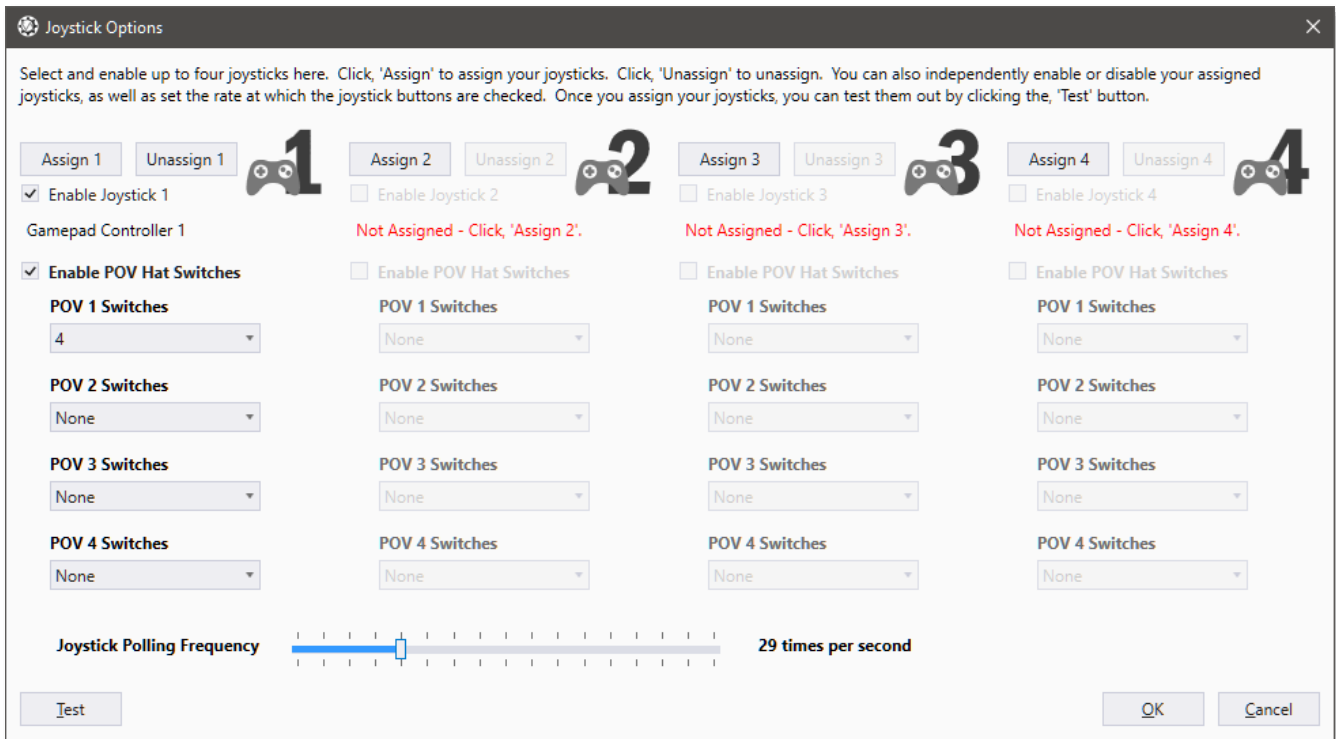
Joystick Options

Select and enable up to four joysticks here. Click, 'Assign' to assign your joysticks. Click, 'Unassign' to unassign. You can also independently enable or disable your assigned joysticks, as well as set the rate at which the joystick buttons are checked. Once you assign your joysticks, you can test them out by clicking the, 'Test' button.

Assign 1 Unassign 1 1
Enable Joystick 1
Gamepad Controller 1
Enable POV Hat Switches
POV 1 Switches
4
POV 2 Switches
None
POV 3 Switches
None
POV 4 Switches
None

Assign 2 Unassign 2 2
Enable Joystick 2
Not Assigned - Click, 'Assign 2'.
Enable POV Hat Switches
POV 1 Switches
None
POV 2 Switches
None
POV 3 Switches
None
POV 4 Switches
None

Assign 3 Unassign 3 3
Enable Joystick 3
Not Assigned - Click, 'Assign 3'.
Enable POV Hat Switches
POV 1 Switches
None
POV 2 Switches
None
POV 3 Switches
None
POV 4 Switches
None

Assign 4 Unassign 4 4
Enable Joystick 4
Not Assigned - Click, 'Assign 4'.
Enable POV Hat Switches
POV 1 Switches
None
POV 2 Switches
None
POV 3 Switches
None
POV 4 Switches
None

Joystick Polling Frequency
29 times per second

Test
OK
Cancel